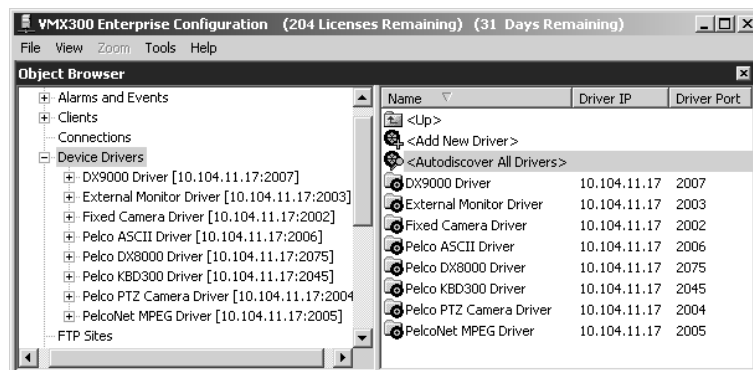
VMX300 Enterprise Configuration (204 Licenses Remaining) (31 Days Remaining)

File View Zoom Tools Help

Object Browser

Alarms and Events
Clients
Connections
Device Drivers
DX9000 Driver [10.104.11.17:2007]
External Monitor Driver [10.104.11.17:2003]
Fixed Camera Driver [10.104.11.17:2002]
Pelco ASCII Driver [10.104.11.17:2006]
Pelco DX8000 Driver [10.104.11.17:2075]
Pelco KBD300 Driver [10.104.11.17:2045]
Pelco PTZ Camera Driver [10.104.11.17:2004
PelcoNet MPEG Driver [10.104.11.17:2005]
FTP Sites

| Name | Driver IP | Driver Port |
|---|---|---|
| <Up> | | |
| <Add New Driver> | | |
| <Autodiscover All Drivers> | | |
| DX9000 Driver | 10.104.11.17 | 2007 |
| External Monitor Driver | 10.104.11.17 | 2003 |
| Fixed Camera Driver | 10.104.11.17 | 2002 |
| Pelco ASCII Driver | 10.104.11.17 | 2006 |
| Pelco DX8000 Driver | 10.104.11.17 | 2075 |
| Pelco KBD300 Driver | 10.104.11.17 | 2045 |
| Pelco PTZ Camera Driver | 10.104.11.17 | 2004 |
| PelcoNet MPEG Driver | 10.104.11.17 | 2005 |